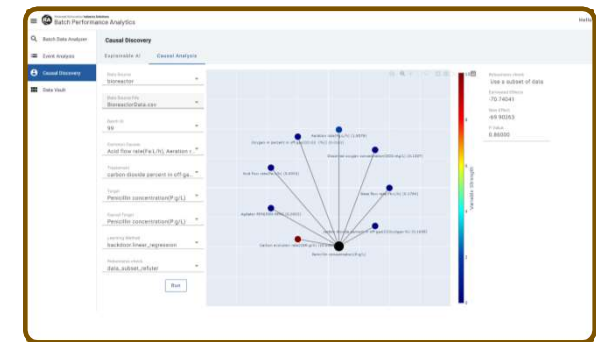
Batch Performance Analytics

Hello

Batch Data Analyzer
Event Analysis
Causal Discovery
Data Vault

Causal Discovery

Explainable AI
Causal Analysis

Data Source
Bioreactor

Data Source File
BioreactorData.csv

Batch ID
99

Common Causes
Acid flow rate(Fa:L/h), Aeration r

Treatment
carbon dioxide percent in off-ga...

Target
Penicillin concentration(P:g/L)

Overall Target
Penicillin concentration(P:g/L)

Learning Method
backdoor.linear_regression

Robustness check
data_subset_refuter

Run

Variable Strength

Robustness check
Use a subset of data

Estimated Effect
-70.74041

New Effect
-69.90053

P-Value
0.86000